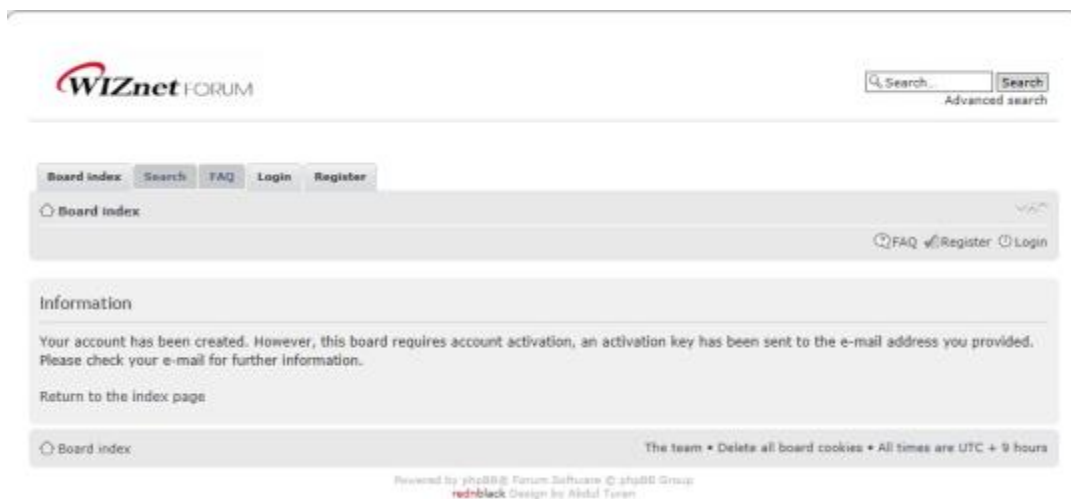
WIZnet FORUM

Search...
Search
Advanced search

Board index
Search
FAQ
Login
Register

Board index

FAQ Register Login

Information

Your account has been created. However, this board requires account activation, an activation key has been sent to the e-mail address you provided. Please check your e-mail for further information.

Return to the index page

Board index

The team • Delete all board cookies • All times are UTC + 9 hours

Powered by phpBB® Forum Software © phpBB Group
rednblack Design by Abdul Turan